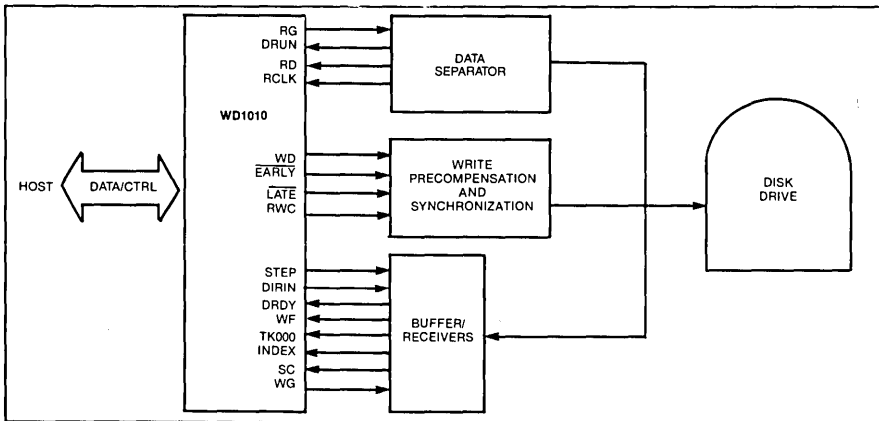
HOST

DATA/CTRL

WD1010

RG
DRUN
RD
RCLK

DATA SEPARATOR

WD
$\overline{EARLY}$
$\overline{LATE}$
RWC

WRITE PRECOMPENSATION AND SYNCHRONIZATION

STEP
DIRIN
DRDY
WF
TK000
INDEX
SC
WG

BUFFER/ RECEIVERS

DISK DRIVE